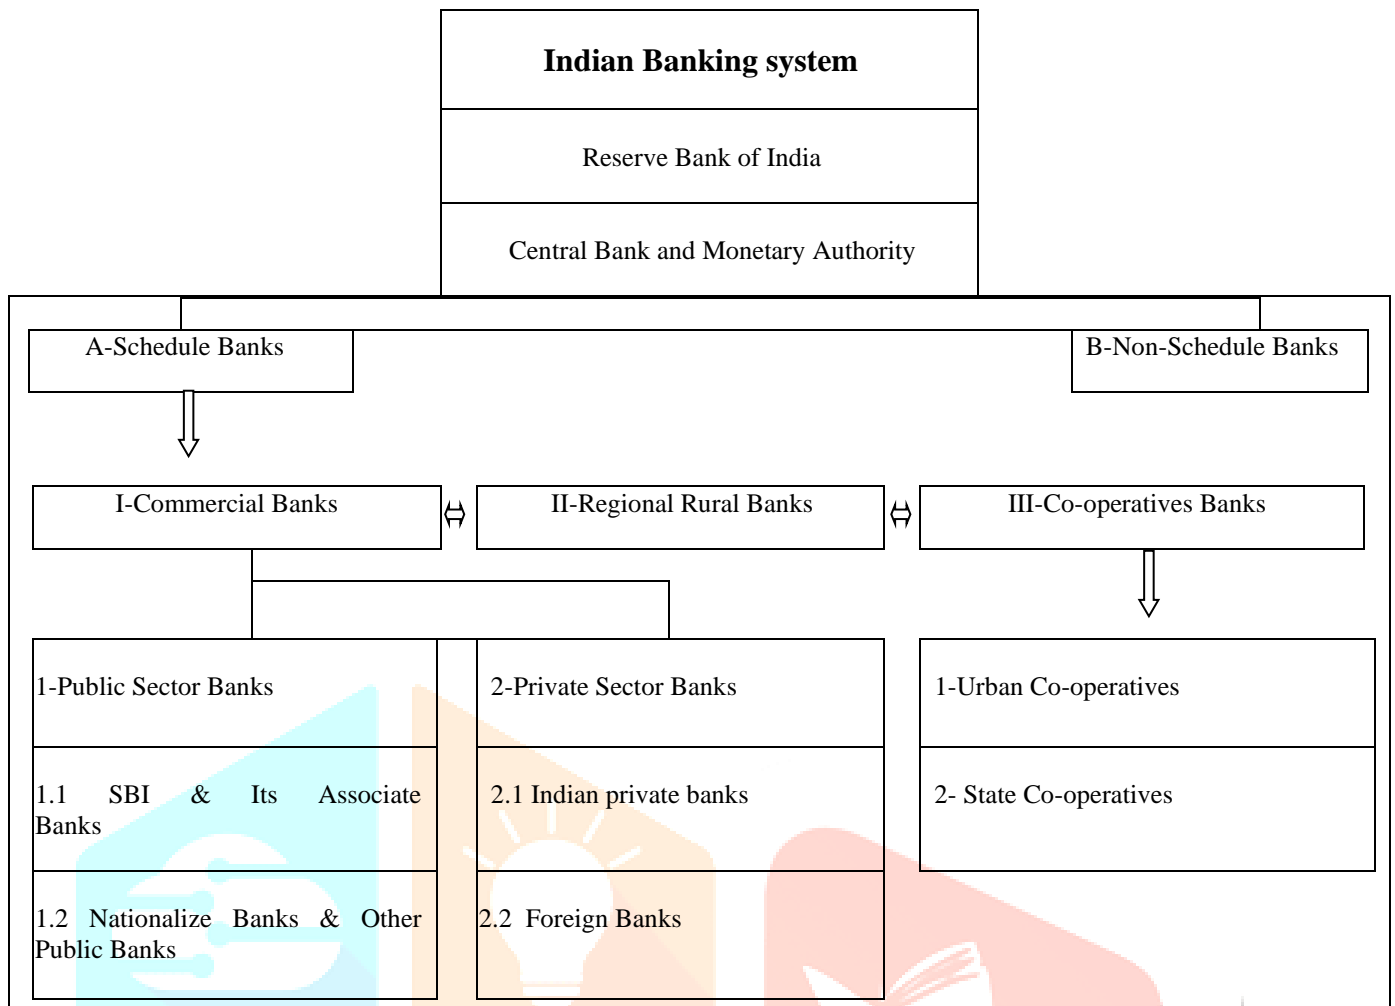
Indian Banking system

Reserve Bank of India

Central Bank and Monetary Authority

A-Schedule Banks

B-Non-Schedule Banks

I-Commercial Banks

II-Regional Rural Banks

III-Co-operatives Banks

1-Public Sector Banks

1.1 SBI & Its Associate Banks

1.2 Nationalize Banks & Other Public Banks

2-Private Sector Banks

2.1 Indian private banks

2.2 Foreign Banks

1-Urban Co-operatives

2- State Co-operatives